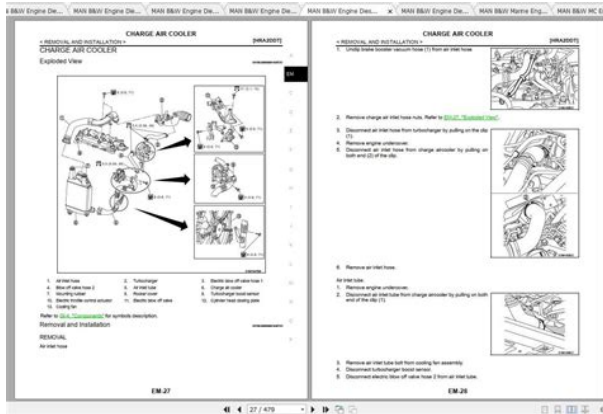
MAN B&W Engine De... | MAN B&W Engine De... | MAN B&W Engine De... | MAN B&W Engine Des... | MAN B&W Engine De... | MAN B&W Marine Eng... | MAN B&W MC E

CHARGE AIR COOLER
< REMOVAL AND INSTALLATION > [HRA2DDT]
CHARGE AIR COOLER
Exploded View

EM

1. Air inlet hose
2. Turbocharger
3. Electric blow off valve hose 1
4. Blow off valve hose 2
5. Air inlet tube
6. Charge air cooler
7. Mounting rubber
8. Rocket bolder
9. Turbocharger boost sensor
10. Electric throttle control actuator
11. Electric blow off valve
12. Cylinder head closing plate

Refer to GI-4, "Components" for symbols description.

Removal and Installation

REMOVAL
Air inlet hose

EM-27

CHARGE AIR COOLER
< REMOVAL AND INSTALLATION > [HRA2DDT]
1. Unclip brake booster vacuum hose (1) from air inlet hose.

2. Remove charge air inlet hose nuts. Refer to EM-27, "Exploded View".

3. Disconnect air inlet hose from turbocharger by pulling on the clip (1).
4. Remove engine undercover.
5. Disconnect air inlet hose from charge aircooler by pulling on both end (2) of the clip.

6. Remove air inlet hose.

Air inlet tube
1. Remove engine undercover.
2. Disconnect air inlet tube from charge aircooler by pulling on both end of the clip (1).

3. Remove air inlet tube bolt from cooling fan assembly.
4. Disconnect turbocharger boost sensor.
5. Disconnect electric blow off valve hose 2 from air inlet tube.

EM-28

27 / 479